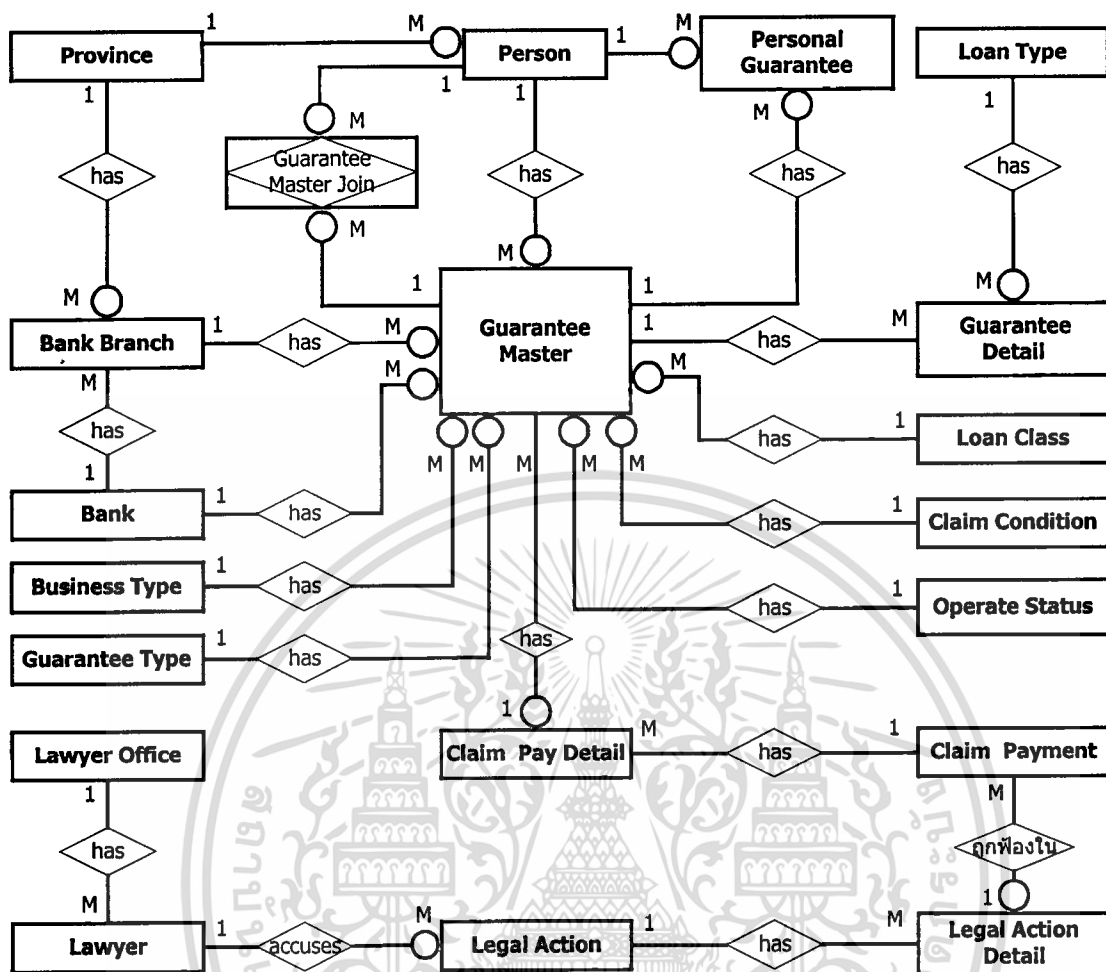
Province
1
M
Person
1
M
Personal Guarantee
Loan Type
1
1
1
M
1
M
Guarantee Master Join
has
has
has
has
M
M
M
1
1
M
Bank Branch
1
has
M
Guarantee Master
1
has
M
Guarantee Detail
M
M
M
has
1
has
1
Bank
1
has
M
M
M
M
M
Loan Class
has
1
Claim Condition
Business Type
1
has
has
1
Operate Status
Guarantee Type
1
has
has
1
M
1
Lawyer Office
Claim Pay Detail
has
Claim Payment
1
M
has
ถูกฟ้องใน
M
1
Lawyer
1
accuses
M
Legal Action
1
has
M
Legal Action Detail